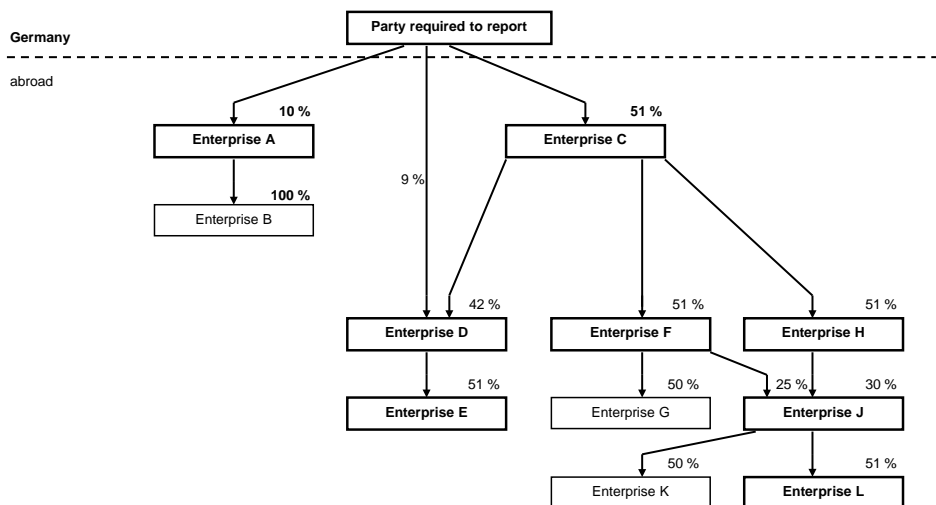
Party required to report

Germany

abroad

10 %

Enterprise A

100 %

Enterprise B

9 %

51 %

Enterprise C

42 %

Enterprise D

51 %

Enterprise E

51 %

Enterprise F

50 %

Enterprise G

51 %

Enterprise H

25 %

30 %

Enterprise J

50 %

Enterprise K

51 %

Enterprise L